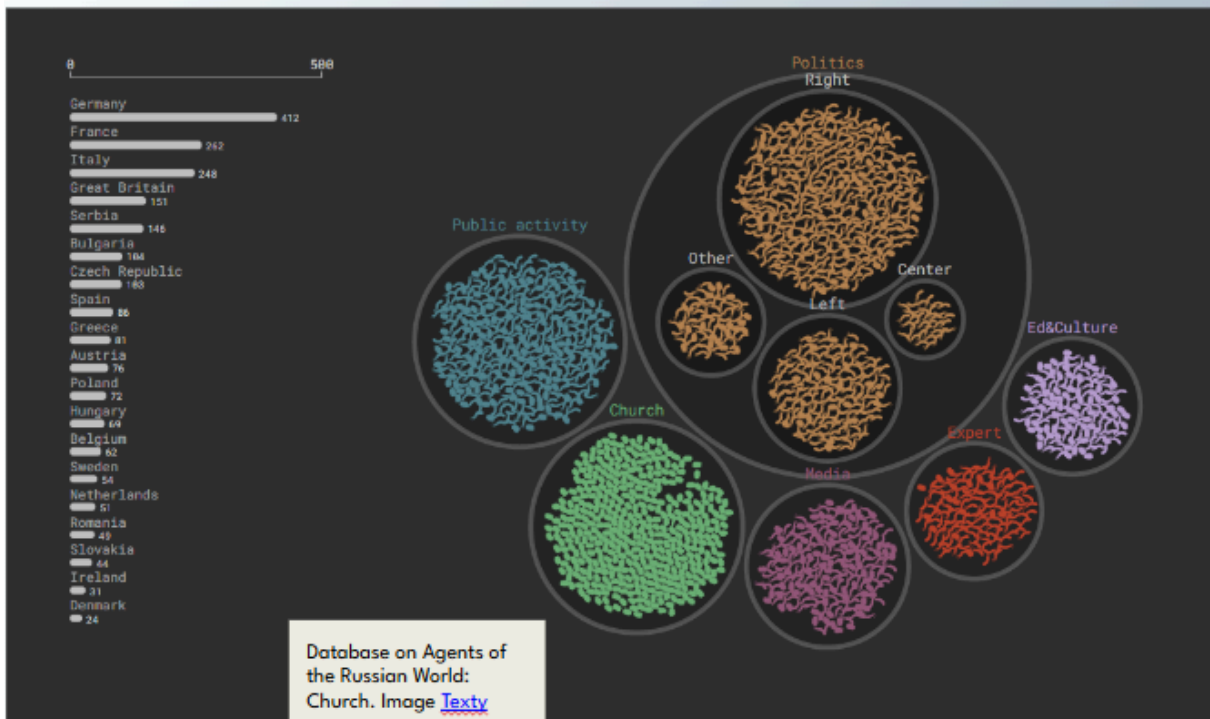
0
500

Germany
412
France
262
Italy
248
Great Britain
151
Serbia
146
Bulgaria
104
Czech Republic
103
Spain
86
Greece
81
Austria
76
Poland
72
Hungary
69
Belgium
62
Sweden
54
Netherlands
51
Romania
49
Slovakia
44
Ireland
31
Denmark
24

Politics
Right
Other
Center
Left
Public activity
Ed&Culture
Church
Expert
Media

Database on Agents of the Russian World: Church. Image Texty